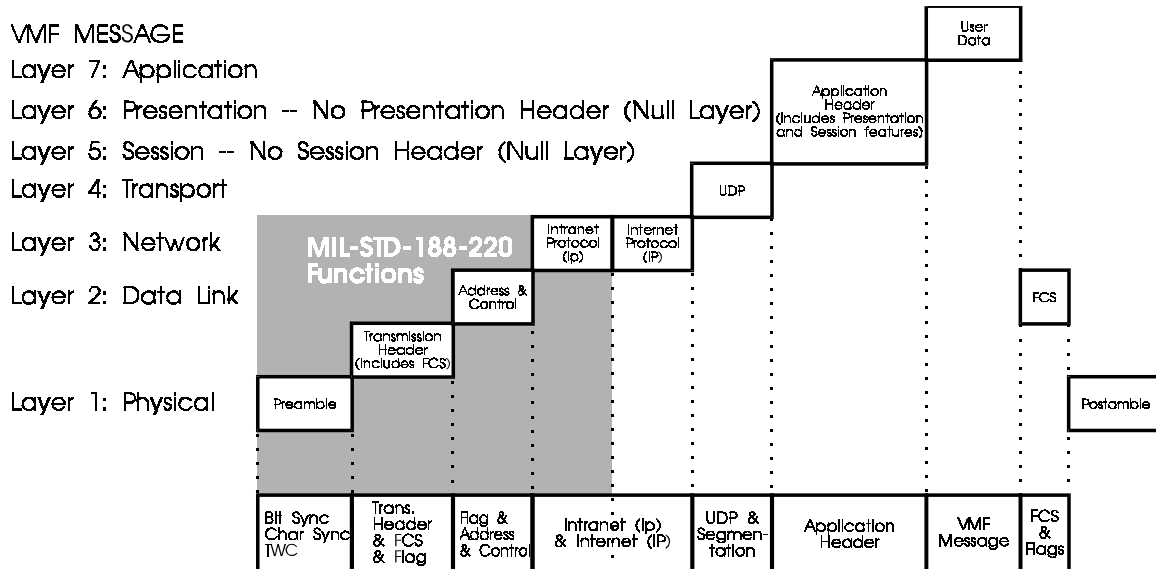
VMF MESSAGE

Layer 7: Application

Layer 6: Presentation -- No Presentation Header (Null Layer)

Layer 5: Session -- No Session Header (Null Layer)

Layer 4: Transport

Layer 3: Network

Layer 2: Data Link

Layer 1: Physical

User Data

Application Header (Includes Presentation and Session features)

UDP

MIL-STD-188-220 Functions

Intranet Protocol (Ip)

Internet Protocol (IP)

Address & Control

FCS

Transmission Header (Includes FCS)

Preamble

Postamble

| Bit Sync Char Sync TWC | Trans. Header & FCS & Flag | Flag & Address & Control | Intranet (Ip) & Internet (IP) | UDP & Segmentation | Application Header | VMF Message | FCS & Flags |
|---|---|---|---|---|---|---|---|